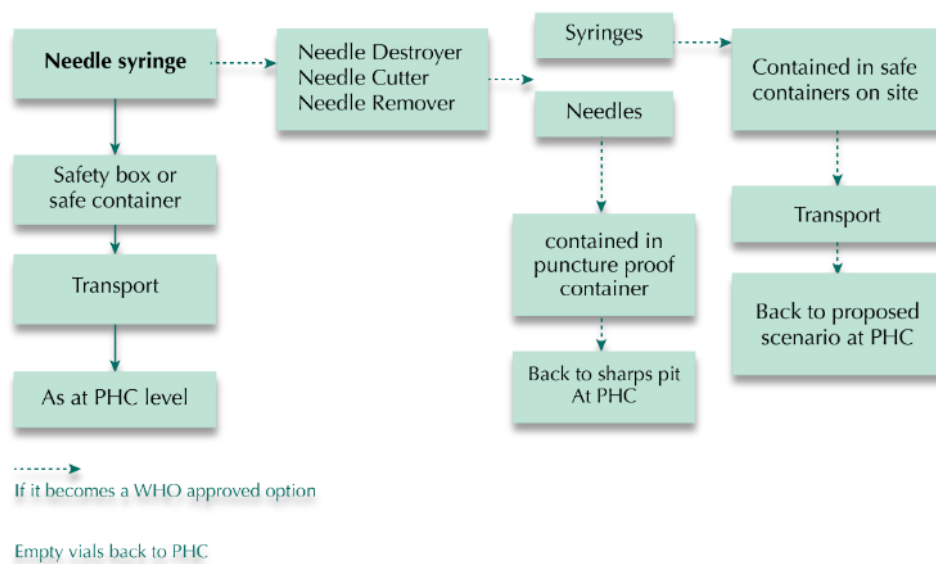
Needle syringe

Needle Destroyer
Needle Cutter
Needle Remover

Syringes

Contained in safe containers on site

Needles

Safety box or safe container

Transport

As at PHC level

contained in puncture proof container

Back to sharps pit At PHC

Transport

Back to proposed scenario at PHC

If it becomes a WHO approved option

Empty vials back to PHC